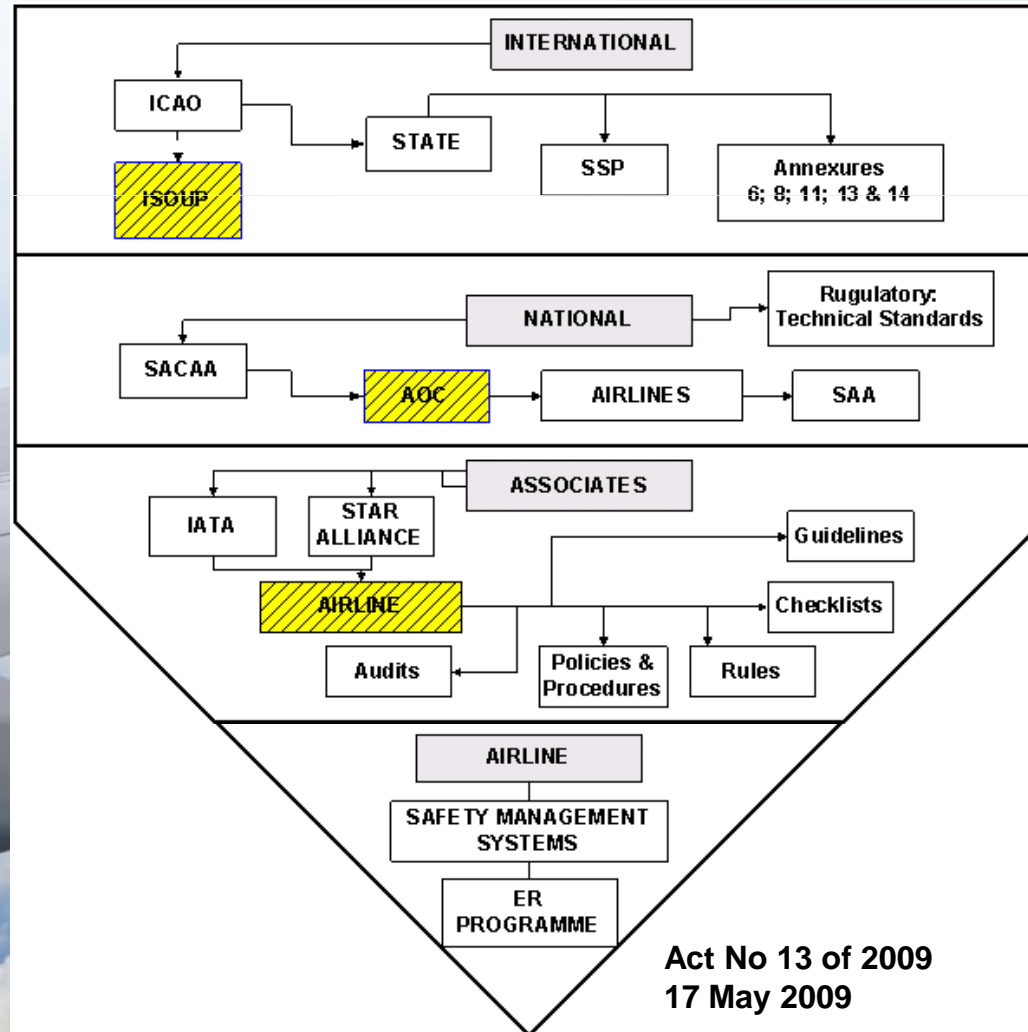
INTERNATIONAL

ICAO

ISOUP

STATE

SSP

Annexures
6; 8; 11; 13 & 14

NATIONAL

Rugulatory:
Technical Standards

SACAA

AOC

AIRLINES

SAA

ASSOCIATES

IATA

STAR
ALLIANCE

Guidelines

AIRLINE

Checklists

Audits

Policies &
Procedures

Rules

AIRLINE

SAFETY MANAGEMENT
SYSTEMS

ER
PROGRAMME

Act No 13 of 2009
17 May 2009